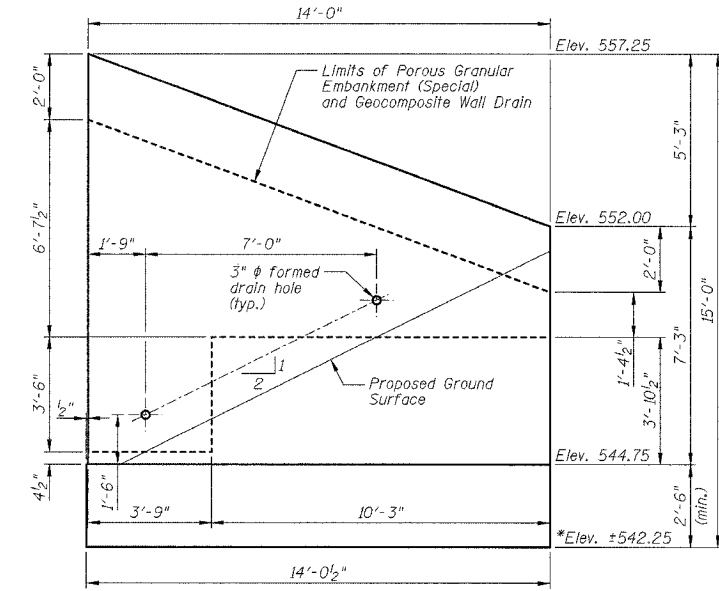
14'-0"

Elev. 557.25

Limits of Porous Granular Embankment (Special) and Geocomposite Wall Drain

2'-0"

5'-3"

6'-7$\frac{1}{2}$"

Elev. 552.00

1'-9"

7'-0"

3" ϕ formed drain hole (typ.)

2'-0"

15'-0"

1

2

1'-4$\frac{1}{2}$"

7'-3"

Proposed Ground Surface

3'-10$\frac{1}{2}$"

3'-6"

$\frac{1}{2}$"

Elev. 544.75

4$\frac{1}{2}$"

1'-6"

3'-9"

10'-3"

2'-6" (min.)

*Elev. ±542.25

14'-0$\frac{1}{2}$"